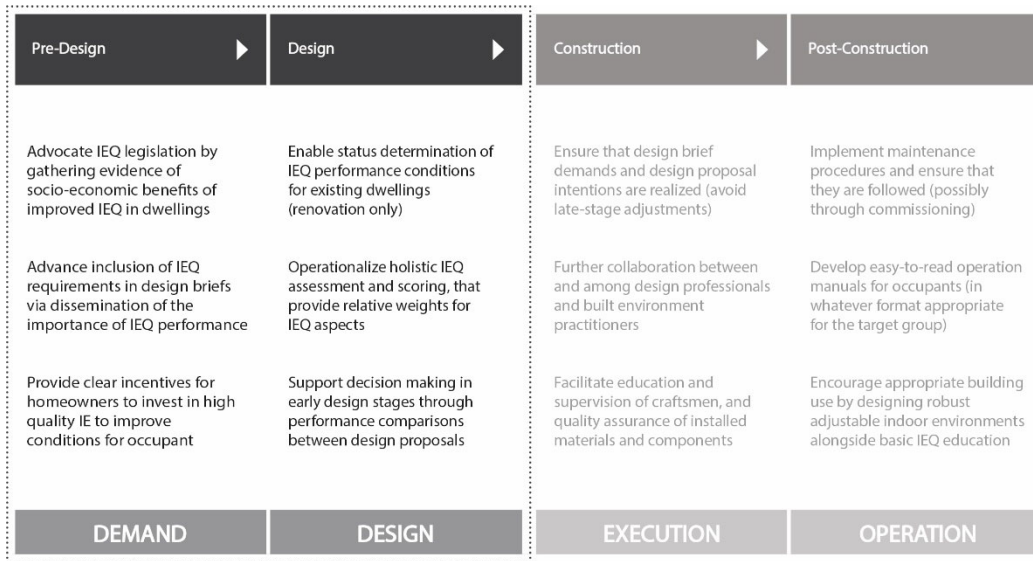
Pre-Design

Advocate IEQ legislation by gathering evidence of socio-economic benefits of improved IEQ in dwellings

Advance inclusion of IEQ requirements in design briefs via dissemination of the importance of IEQ performance

Provide clear incentives for homeowners to invest in high quality IE to improve conditions for occupant

DEMAND

Design

Enable status determination of IEQ performance conditions for existing dwellings (renovation only)

Operationalize holistic IEQ assessment and scoring, that provide relative weights for IEQ aspects

Support decision making in early design stages through performance comparisons between design proposals

DESIGN

Construction

Ensure that design brief demands and design proposal intentions are realized (avoid late-stage adjustments)

Further collaboration between and among design professionals and built environment practitioners

Facilitate education and supervision of craftsmen, and quality assurance of installed materials and components

EXECUTION

Post-Construction

Implement maintenance procedures and ensure that they are followed (possibly through commissioning)

Develop easy-to-read operation manuals for occupants (in whatever format appropriate for the target group)

Encourage appropriate building use by designing robust adjustable indoor environments alongside basic IEQ education

OPERATION